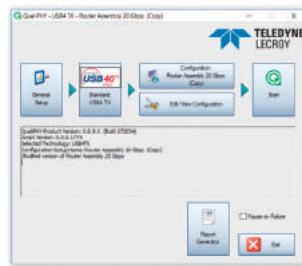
QualiPHY - USB4 TX - Router Assembly 20 Gbps (Copy)

TELEDYNE LECROY

General Setup

USB4

Standard USB4 TX

Configuration Router Assembly 20 Gbps (Copy)

Edit/View Configuration

Start

QualiPHY Product Version: 3.0.9.1 (Build 273034)
Script Version: 9.0.0.1777
Selected Technology: USB4TX
Configuration Setup Name: Router Assembly 20 Gbps (Copy)
Modified version of Router Assembly 20 Gbps

Report Generator

Pause on Failure

Exit